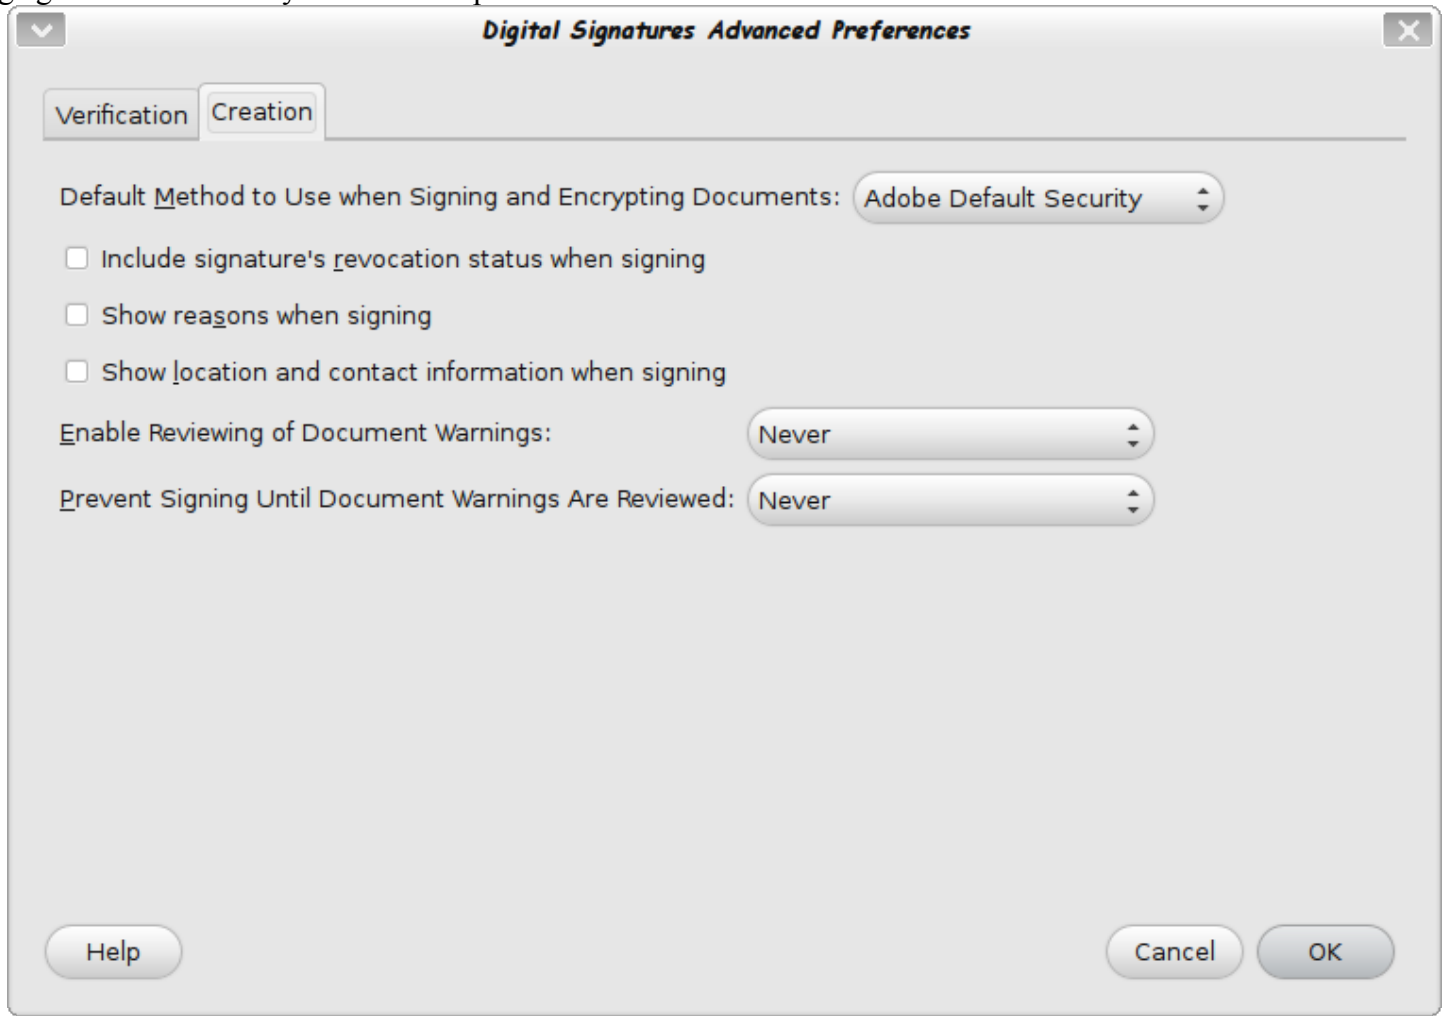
Digital Signatures Advanced Preferences

Verification
Creation

Default Method to Use when Signing and Encrypting Documents: Adobe Default Security

Include signature's revocation status when signing

Show reasons when signing

Show location and contact information when signing

Enable Reviewing of Document Warnings: Never

Prevent Signing Until Document Warnings Are Reviewed: Never

Help

Cancel
OK